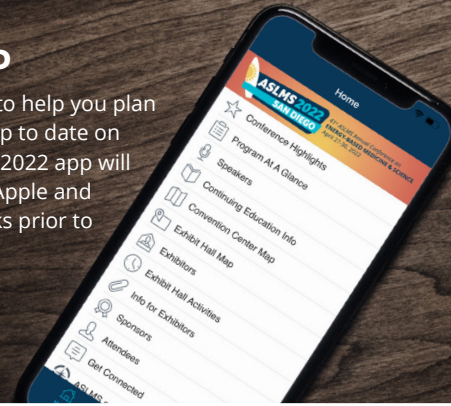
p

to help you plan
p to date on
2022 app will
Apple and
ks prior to

Home

ASLMS 2022
SAN DIEGO

Conference Highlights
Program At A Glance
Speakers
Continuing Education Info
Convention Center Map
Exhibit Hall Map
Exhibitors
Exhibit Hall Activities
Info for Exhibitors
Sponsors
Attendees
Get Connected
ASLMS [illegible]